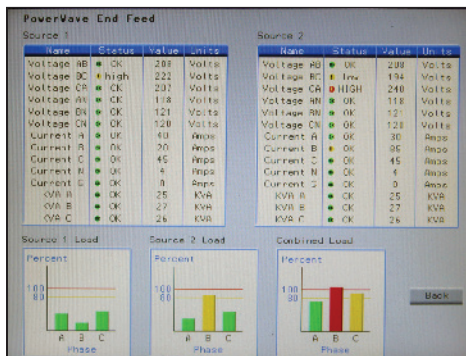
PowerWave End Feed

Source 1

| Name | Status | Value | Units |
|---|---|---|---|
| Voltage AB | OK | 208 | Volts |
| Voltage BC | high | 222 | Volts |
| Voltage CA | OK | 207 | Volts |
| Voltage AN | OK | 118 | Volts |
| Voltage BN | OK | 121 | Volts |
| Voltage CN | OK | 120 | Volts |
| Current A | OK | 40 | Amps |
| Current B | OK | 20 | Amps |
| Current C | OK | 45 | Amps |
| Current N | OK | 4 | Amps |
| Current G | OK | 0 | Amps |
| KVA A | OK | 25 | KVA |
| KVA B | OK | 27 | KVA |
| KVA C | OK | 26 | KVA |

Source 2

| Name | Status | Value | Units |
|---|---|---|---|
| Voltage AB | OK | 208 | Volts |
| Voltage BC | low | 194 | Volts |
| Voltage CA | HIGH | 240 | Volts |
| Voltage AN | OK | 118 | Volts |
| Voltage BN | OK | 121 | Volts |
| Voltage CN | OK | 120 | Volts |
| Current A | OK | 30 | Amps |
| Current B | OK | 85 | Amps |
| Current C | OK | 45 | Amps |
| Current N | OK | 4 | Amps |
| Current G | OK | 0 | Amps |
| KVA A | OK | 25 | KVA |
| KVA B | OK | 27 | KVA |
| KVA C | OK | 26 | KVA |

Source 1 Load
Percent
100
80
A B C
Phase

Source 2 Load
Percent
100
80
A B C
Phase

Combined Load
Percent
100
80
A B C
Phase

Back